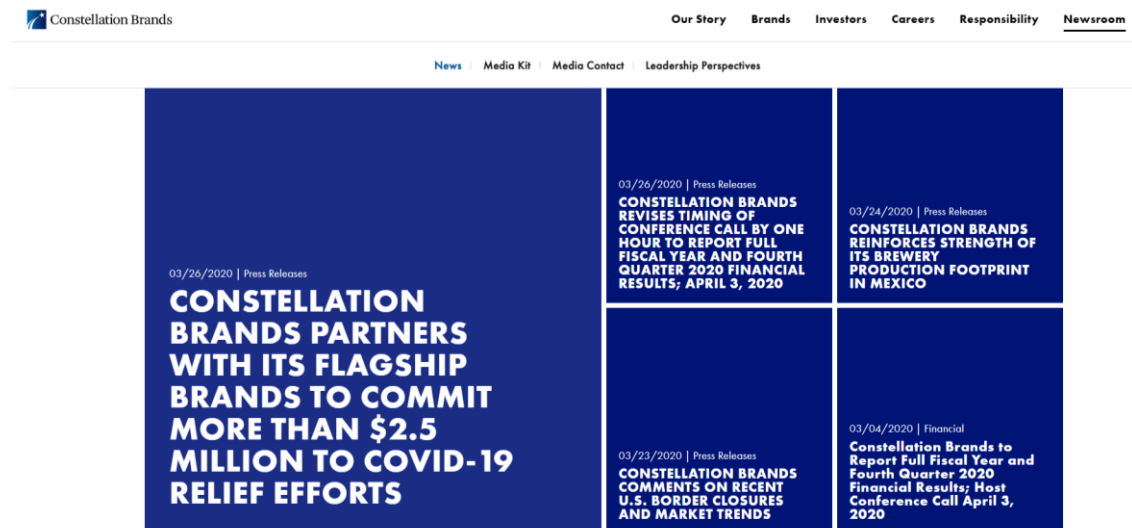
Constellation Brands

Our Story Brands Investors Careers Responsibility Newsroom

News | Media Kit | Media Contact | Leadership Perspectives

03/26/2020 | Press Releases

CONSTELLATION BRANDS PARTNERS WITH ITS FLAGSHIP BRANDS TO COMMIT MORE THAN $2.5 MILLION TO COVID-19 RELIEF EFFORTS

03/26/2020 | Press Releases

CONSTELLATION BRANDS REVISES TIMING OF CONFERENCE CALL BY ONE HOUR TO REPORT FULL FISCAL YEAR AND FOURTH QUARTER 2020 FINANCIAL RESULTS; APRIL 3, 2020

03/24/2020 | Press Releases

CONSTELLATION BRANDS REINFORCES STRENGTH OF ITS BREWERY PRODUCTION FOOTPRINT IN MEXICO

03/23/2020 | Press Releases

CONSTELLATION BRANDS COMMENTS ON RECENT U.S. BORDER CLOSURES AND MARKET TRENDS

03/04/2020 | Financial

Constellation Brands to Report Full Fiscal Year and Fourth Quarter 2020 Financial Results; Host Conference Call April 3, 2020